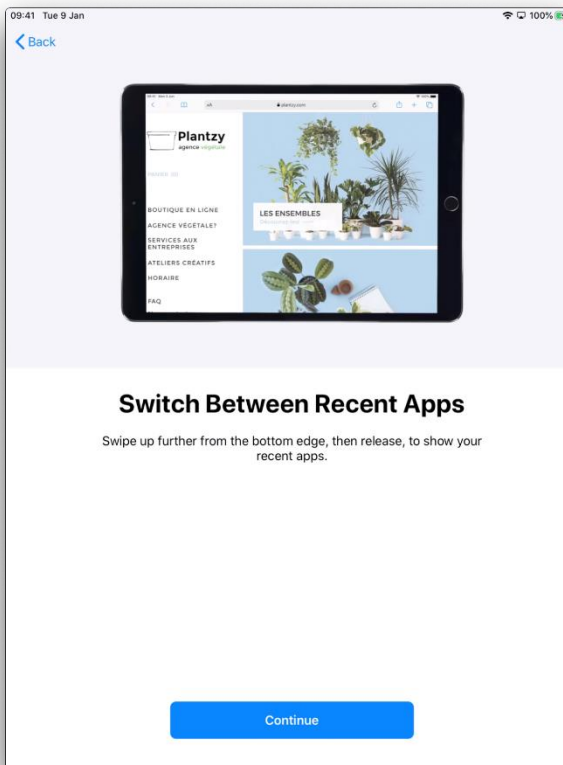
09:41 Tue 9 Jan
100%

Back

plantzy.com

Plantzy
agence végétale

BOUTIQUE EN LIGNE
AGENCE VEGETALE?
SERVICES AUX ENTREPRISES
ATELIERS CRÉATIFS
HORAIRE
FAQ

LES ENSEMBLES

Switch Between Recent Apps

Swipe up further from the bottom edge, then release, to show your recent apps.

Continue